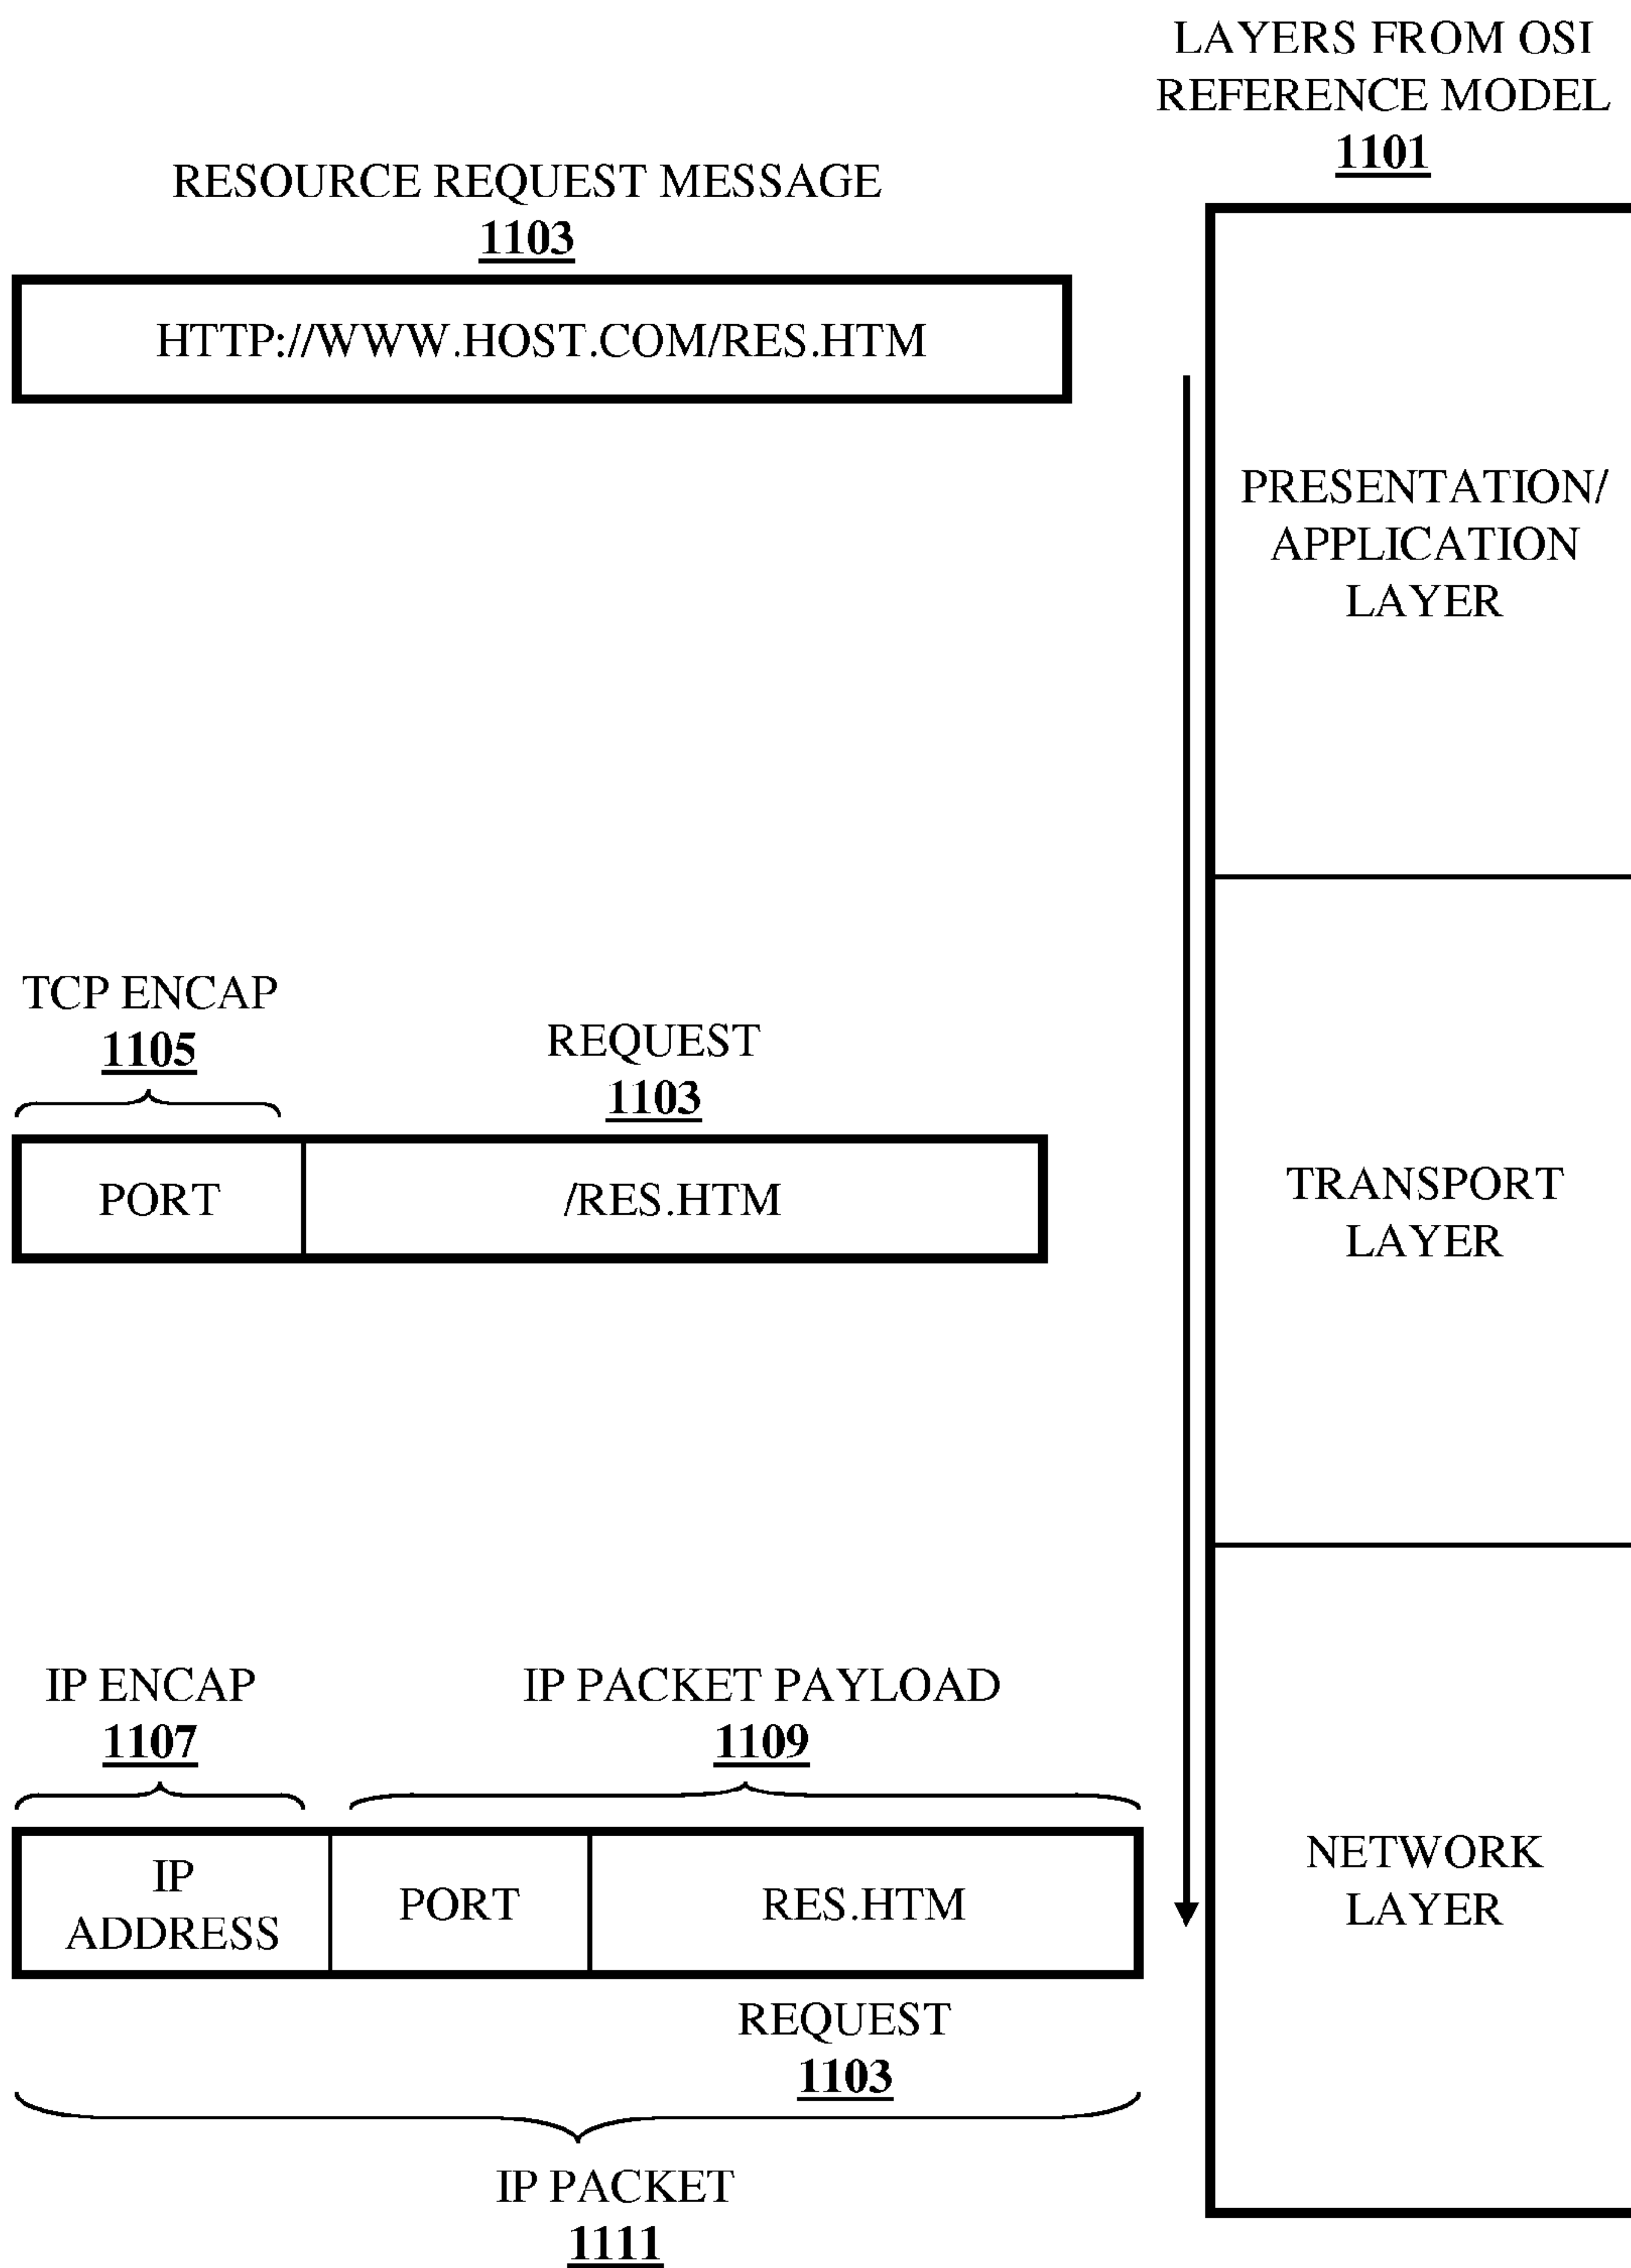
LAYERS FROM OSI REFERENCE MODEL
1101

RESOURCE REQUEST MESSAGE
1103

HTTP://WWW.HOST.COM/RES.HTM

PRESENTATION/ APPLICATION LAYER

TCP ENCAP
1105

REQUEST
1103

PORT

/RES.HTM

TRANSPORT LAYER

IP ENCAP
1107

IP PACKET PAYLOAD
1109

IP ADDRESS

PORT

RES.HTM

NETWORK LAYER

REQUEST
1103

IP PACKET
1111